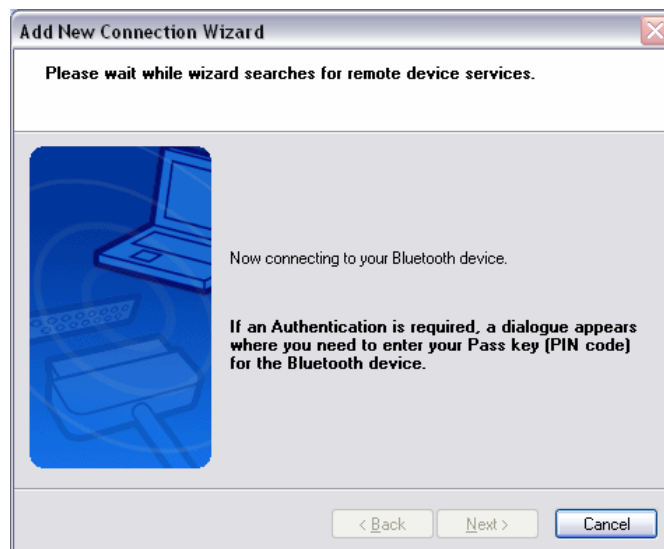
Add New Connection Wizard

Please wait while wizard searches for remote device services.

Now connecting to your Bluetooth device.

If an Authentication is required, a dialogue appears where you need to enter your Pass key (PIN code) for the Bluetooth device.

< Back

Next >

Cancel